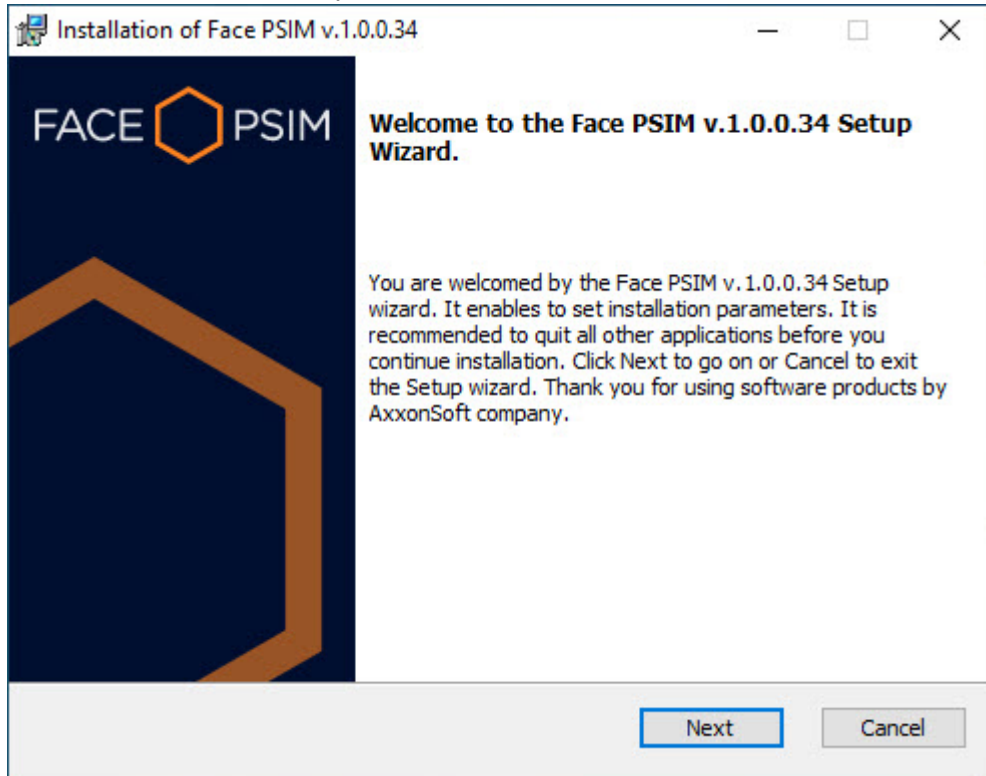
Installation of Face PSIM v.1.0.0.34

FACE PSIM

Welcome to the Face PSIM v.1.0.0.34 Setup Wizard.

You are welcomed by the Face PSIM v.1.0.0.34 Setup wizard. It enables to set installation parameters. It is recommended to quit all other applications before you continue installation. Click Next to go on or Cancel to exit the Setup wizard. Thank you for using software products by AxxonSoft company.

Next
Cancel